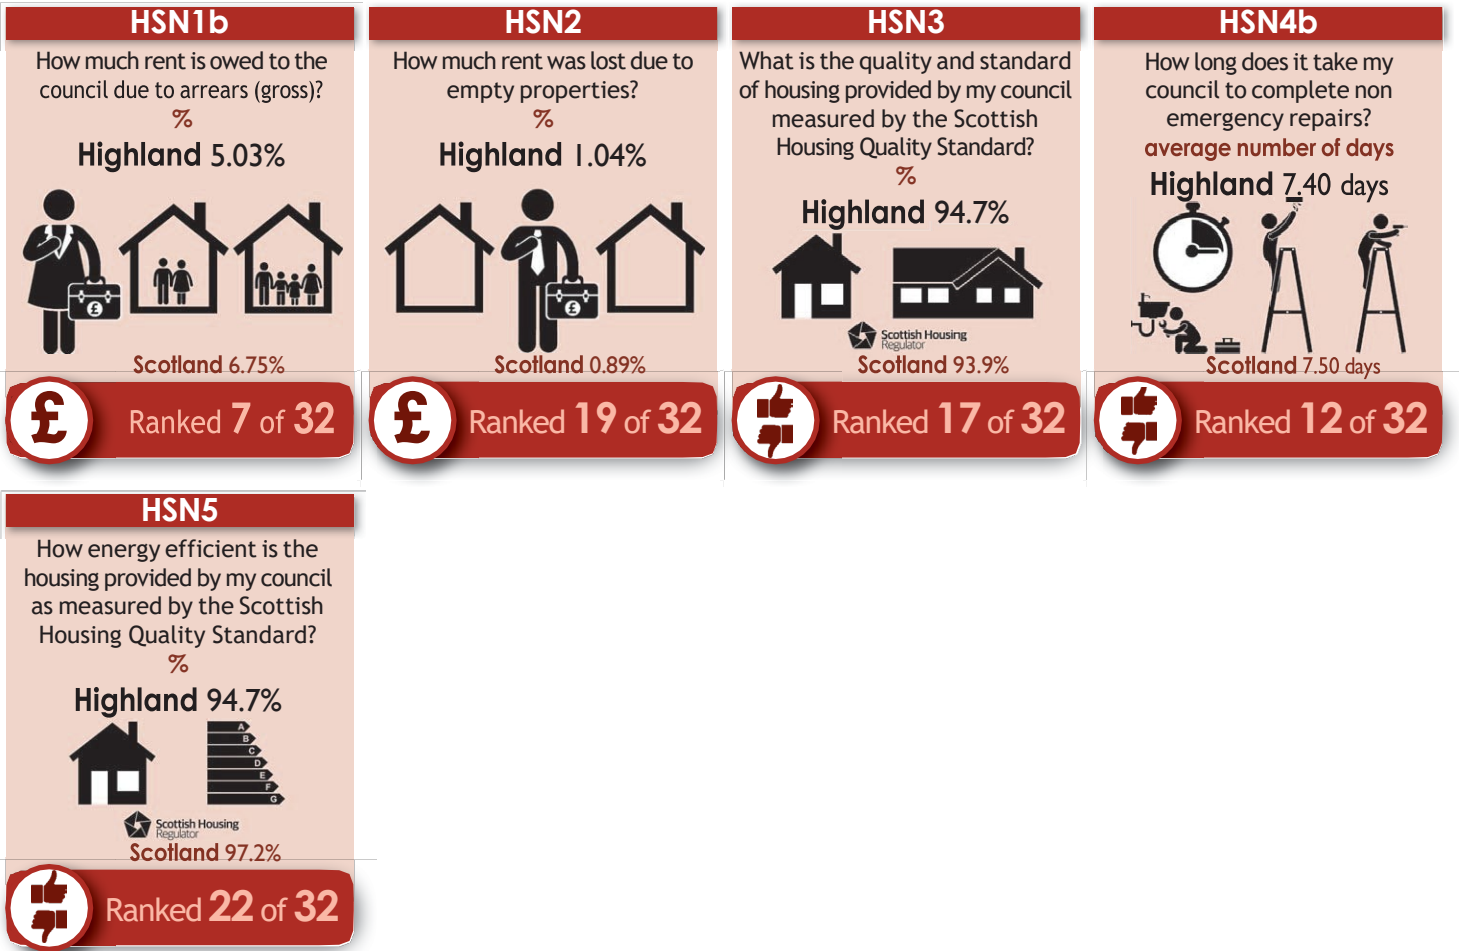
HSN1b

How much rent is owed to the council due to arrears (gross)?

%

Highland 5.03%

Scotland 6.75%

£

Ranked 7 of 32

HSN2

How much rent was lost due to empty properties?

%

Highland 1.04%

Scotland 0.89%

£

Ranked 19 of 32

HSN3

What is the quality and standard of housing provided by my council measured by the Scottish Housing Quality Standard?

%

Highland 94.7%

Scottish Housing Regulator

Scotland 93.9%

Ranked 17 of 32

HSN4b

How long does it take my council to complete non emergency repairs?

average number of days

Highland 7.40 days

Scotland 7.50 days

Ranked 12 of 32

HSN5

How energy efficient is the housing provided by my council as measured by the Scottish Housing Quality Standard?

%

Highland 94.7%

A
B
C
D
E
F
G

Scottish Housing Regulator

Scotland 97.2%

Ranked 22 of 32